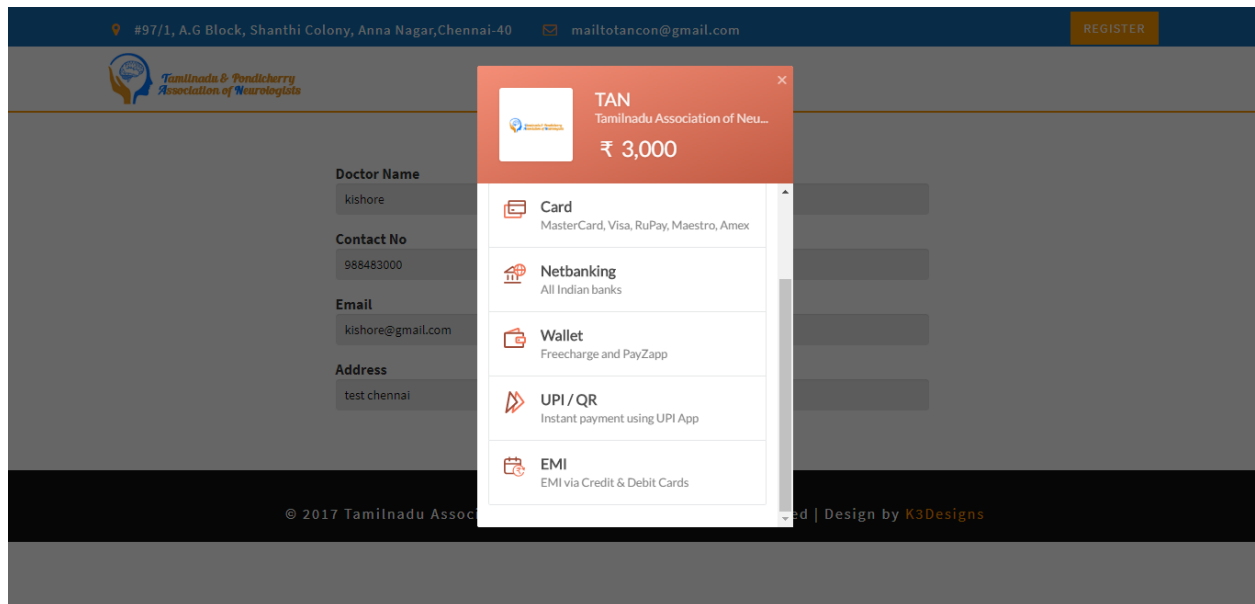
#97/1, A.G Block, Shanthi Colony, Anna Nagar,Chennai-40 mailtotancon@gmail.com REGISTER

Tamilnadu & Pondicherry Association of Neurologists

Doctor Name
kishore

Contact No
988483000

Email
kishore@gmail.com

Address
test chennai

TAN
Tamilnadu Association of Neu...
₹ 3,000

×

Card
MasterCard, Visa, RuPay, Maestro, Amex

Netbanking
All Indian banks

Wallet
Freecharge and PayZapp

UPI / QR
Instant payment using UPI App

EMI
EMI via Credit & Debit Cards

© 2017 Tamilnadu Associ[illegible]ed | Design by K3Designs